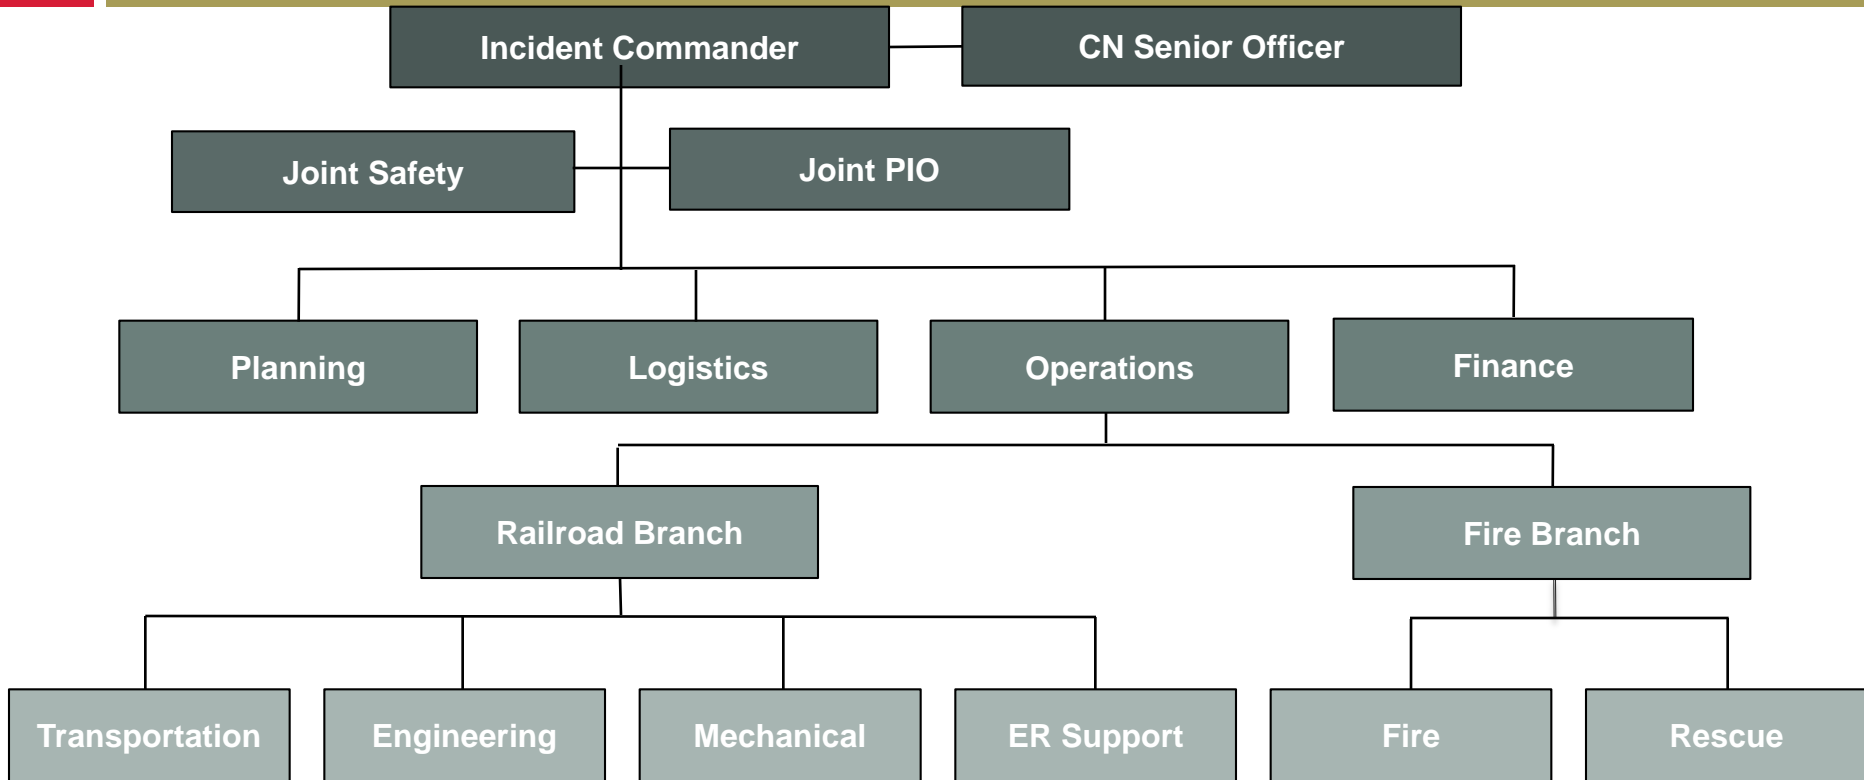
Incident Commander

CN Senior Officer

Joint Safety

Joint PIO

Planning

Logistics

Operations

Finance

Railroad Branch

Fire Branch

Transportation

Engineering

Mechanical

ER Support

Fire

Rescue